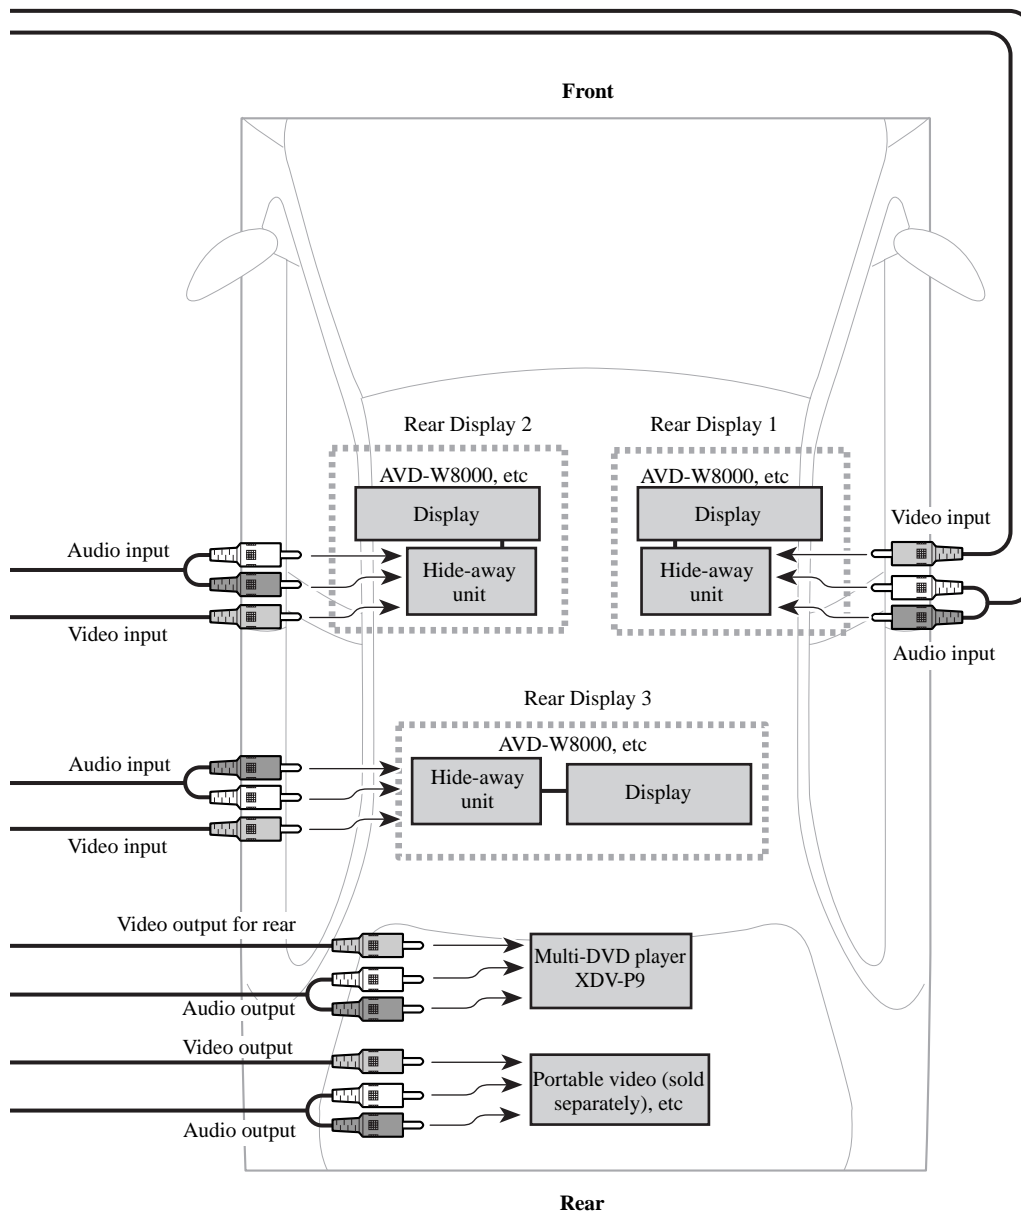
Front

Rear Display 2

AVD-W8000, etc

Display

Hide-away unit

Rear Display 1

AVD-W8000, etc

Display

Hide-away unit

Audio input

Video input

Video input

Audio input

Rear Display 3

AVD-W8000, etc

Hide-away unit

Display

Audio input

Video input

Video output for rear

Multi-DVD player XDV-P9

Audio output

Video output

Portable video (sold separately), etc

Audio output

Rear